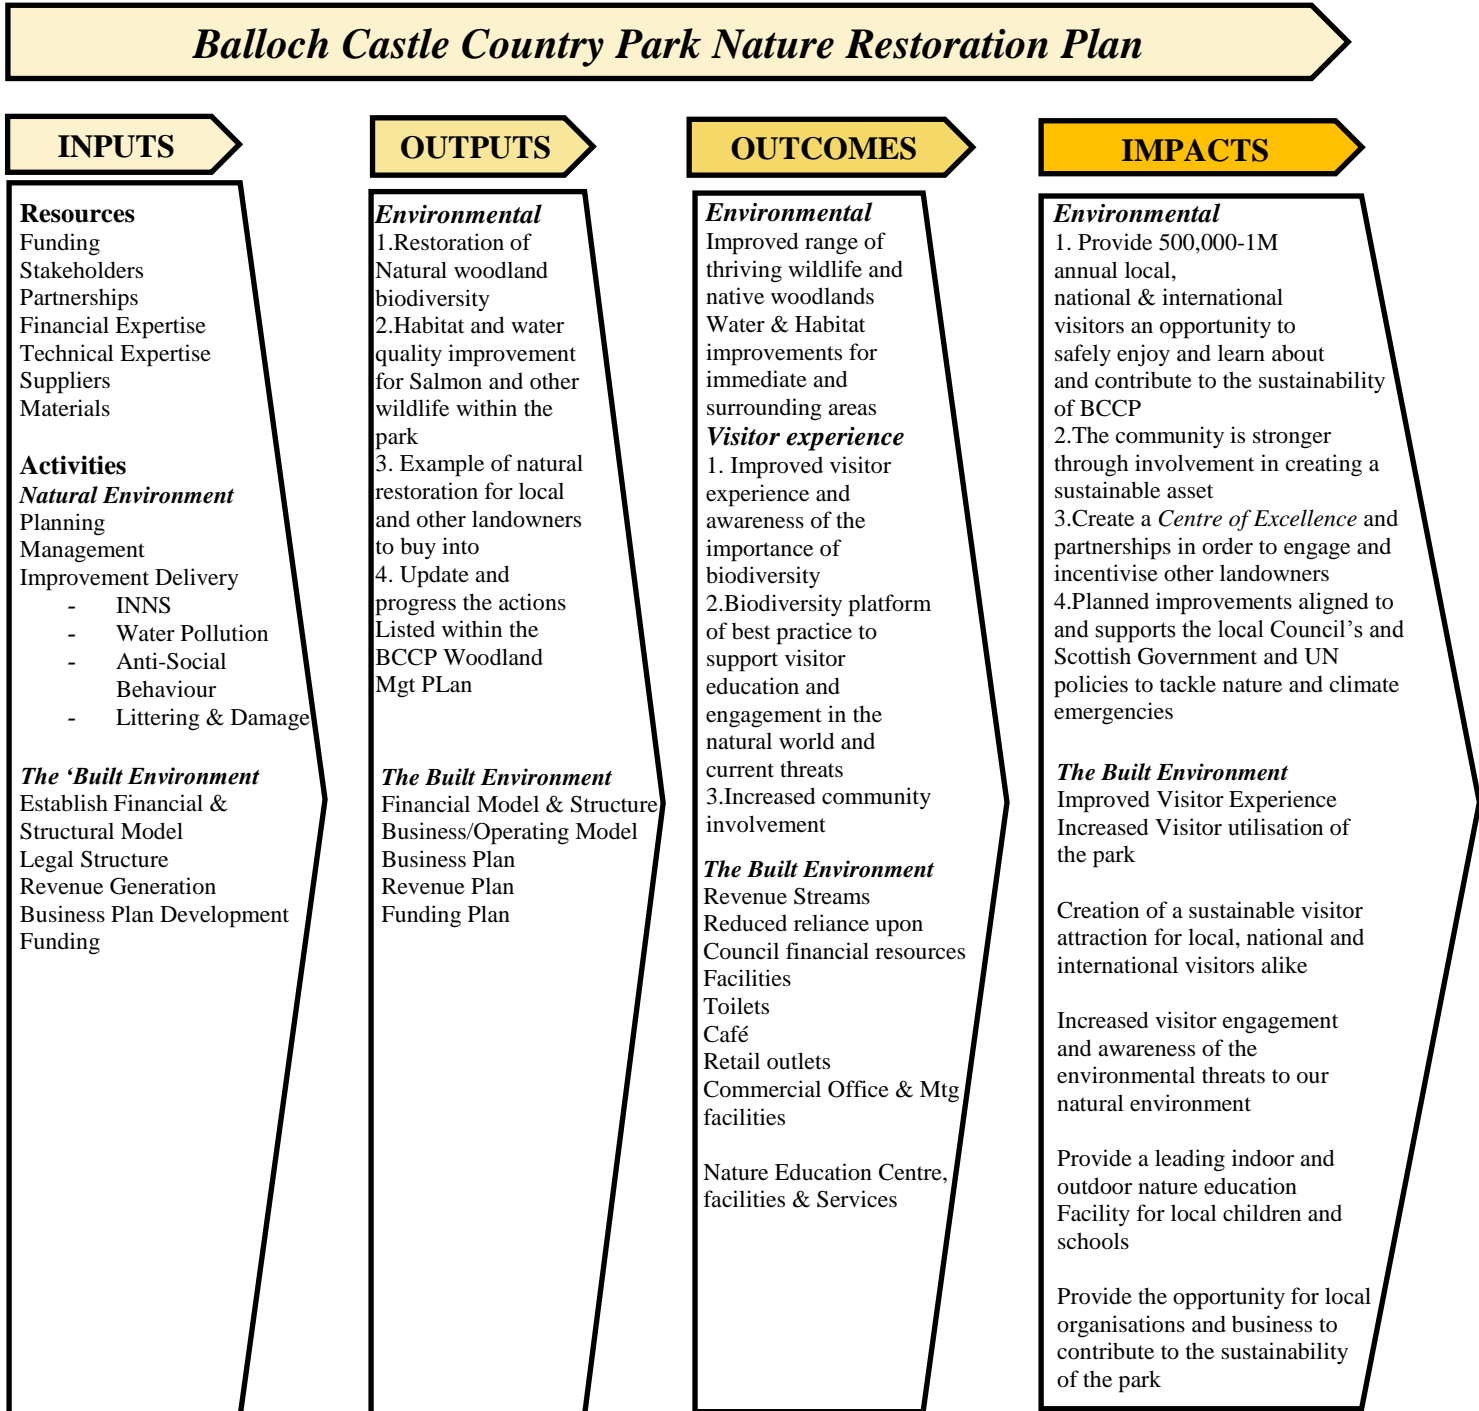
Balloch Castle Country Park Nature Restoration Plan

INPUTS

Resources
Funding
Stakeholders
Partnerships
Financial Expertise
Technical Expertise
Suppliers
Materials

Activities
Natural Environment
Planning
Management
Improvement Delivery
- INNS
- Water Pollution
- Anti-Social Behaviour
- Littering & Damage

The 'Built Environment
Establish Financial & Structural Model
Legal Structure
Revenue Generation
Business Plan Development
Funding

OUTPUTS

Environmental
1.Restoration of Natural woodland biodiversity
2.Habitat and water quality improvement for Salmon and other wildlife within the park
3. Example of natural restoration for local and other landowners to buy into
4. Update and progress the actions Listed within the BCCP Woodland Mgt PLan

The Built Environment
Financial Model & Structure
Business/Operating Model
Business Plan
Revenue Plan
Funding Plan

OUTCOMES

Environmental
Improved range of thriving wildlife and native woodlands
Water & Habitat improvements for immediate and surrounding areas
Visitor experience
1. Improved visitor experience and awareness of the importance of biodiversity
2.Biodiversity platform of best practice to support visitor education and engagement in the natural world and current threats
3.Increased community involvement

The Built Environment
Revenue Streams
Reduced reliance upon Council financial resources
Facilities
Toilets
Café
Retail outlets
Commercial Office & Mtg facilities

Nature Education Centre, facilities & Services

IMPACTS

Environmental
1. Provide 500,000-1M annual local, national & international visitors an opportunity to safely enjoy and learn about and contribute to the sustainability of BCCP
2.The community is stronger through involvement in creating a sustainable asset
3.Create a Centre of Excellence and partnerships in order to engage and incentivise other landowners
4.Planned improvements aligned to and supports the local Council's and Scottish Government and UN policies to tackle nature and climate emergencies

The Built Environment
Improved Visitor Experience
Increased Visitor utilisation of the park

Creation of a sustainable visitor attraction for local, national and international visitors alike

Increased visitor engagement and awareness of the environmental threats to our natural environment

Provide a leading indoor and outdoor nature education Facility for local children and schools

Provide the opportunity for local organisations and business to contribute to the sustainability of the park